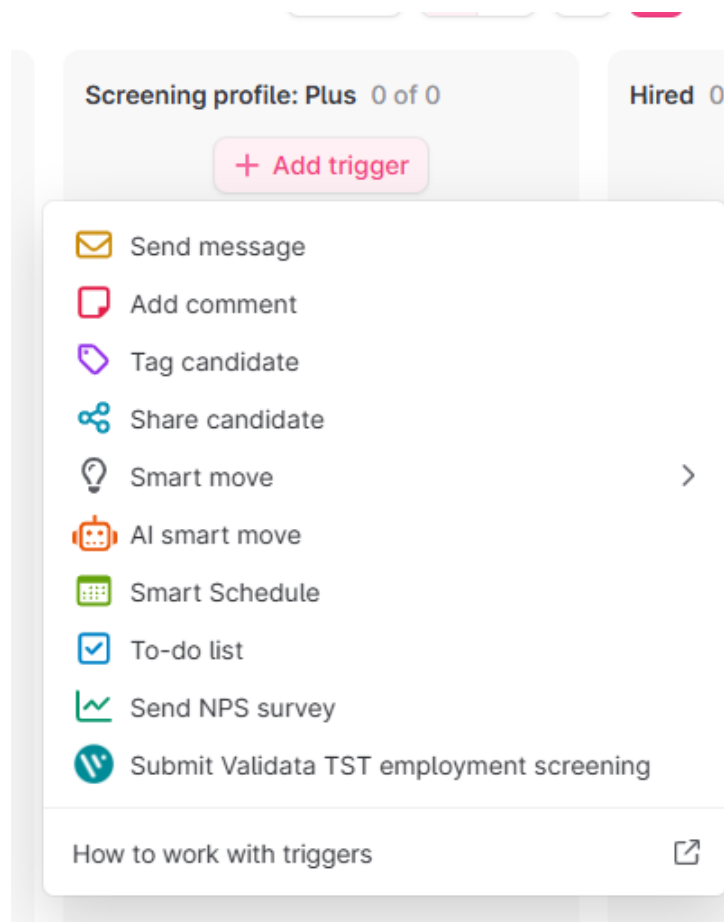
Screening profile: Plus 0 of 0

Hired 0

+ Add trigger

Send message
Add comment
Tag candidate
Share candidate
Smart move
AI smart move
Smart Schedule
To-do list
Send NPS survey
Submit Validata TST employment screening

How to work with triggers